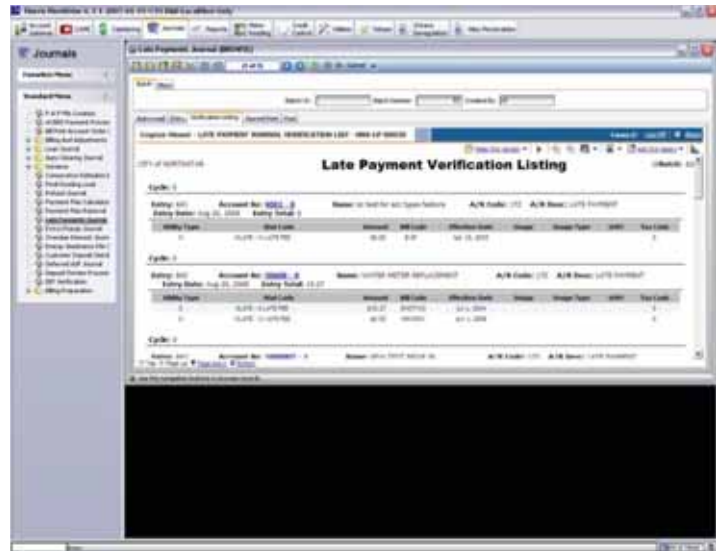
Journals

Late Payment Verification Listing

Cycle: 1

Account No:

Name:

A/R Code:

A/R Desc: LATE PAYMENT

Entry Date:

Entry Total:

Cycle: 1

Account No:

Name:

A/R Code:

A/R Desc: LATE PAYMENT

Entry Date:

Entry Total:

Cycle: 1

Account No:

Name:

A/R Code:

A/R Desc: LATE PAYMENT

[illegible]